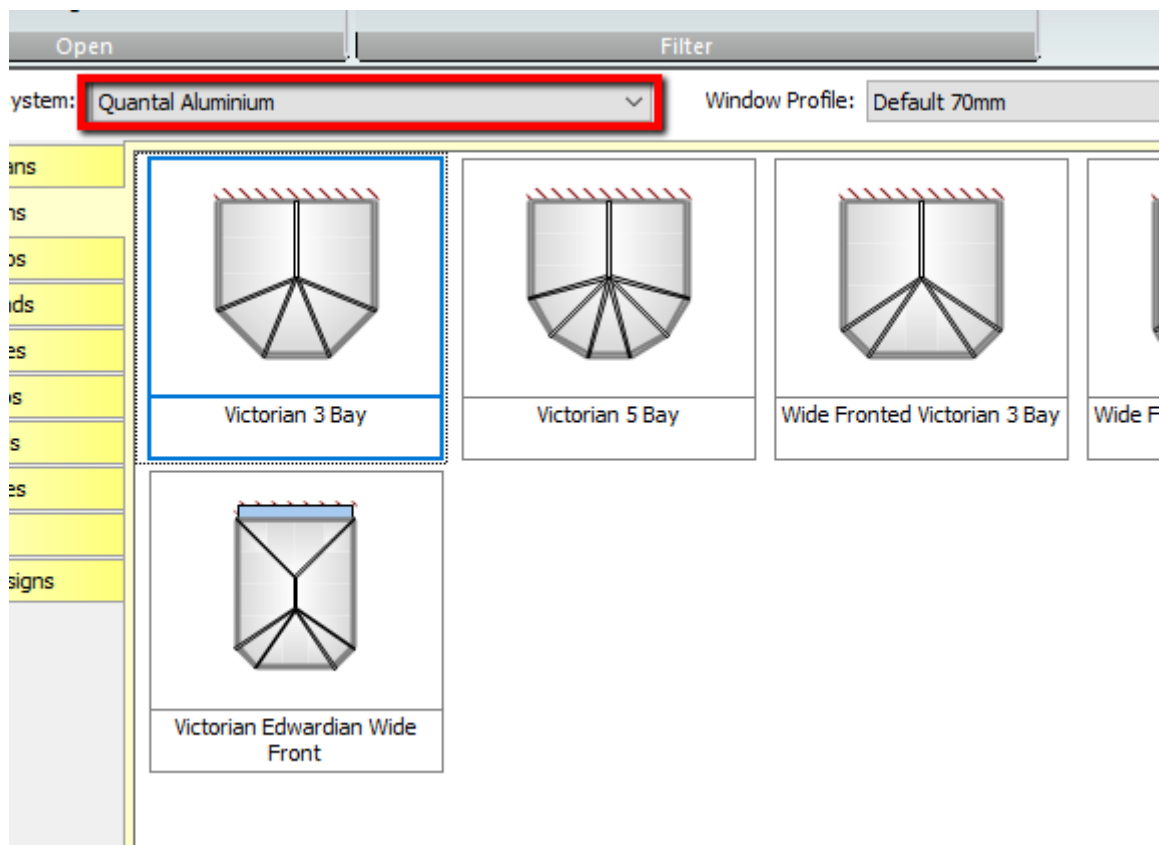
Open

Filter

ystem: Quantal Aluminium

Window Profile: Default 70mm

ans

ns

os

ads

es

os

s

es

signs

Victorian 3 Bay

Victorian 5 Bay

Wide Fronted Victorian 3 Bay

Wide F

Victorian Edwardian Wide Front